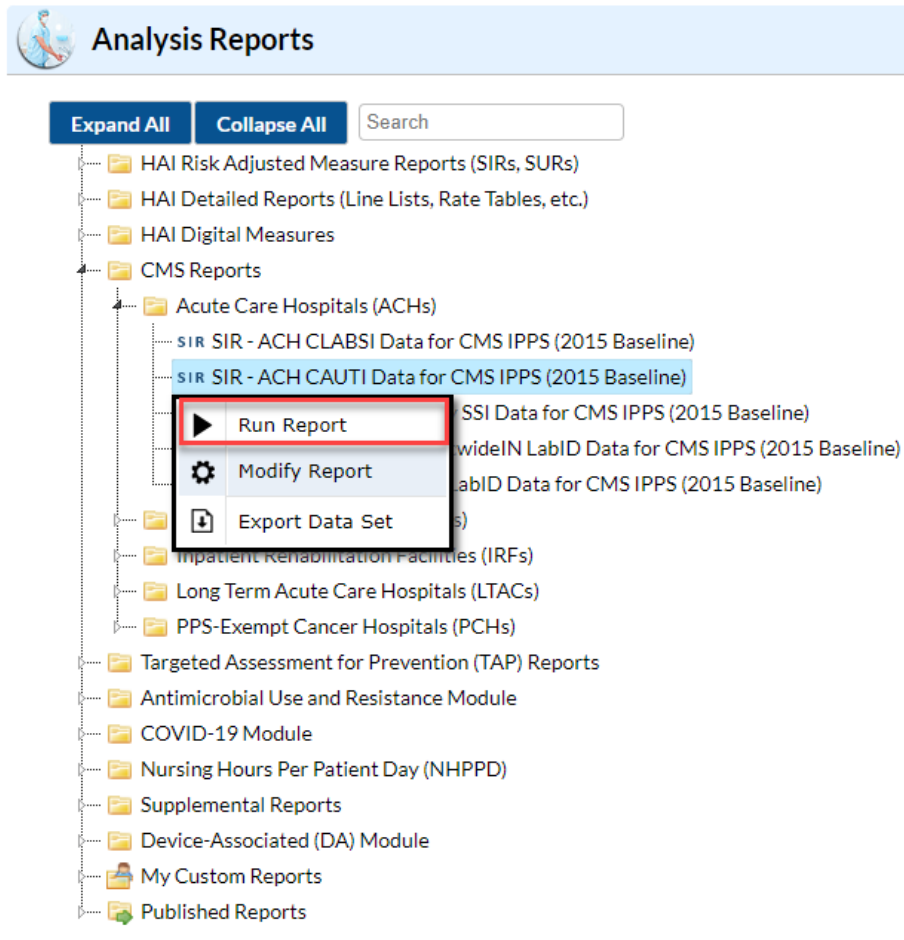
Analysis Reports

Expand All
Collapse All
Search

HAI Risk Adjusted Measure Reports (SIRs, SURs)
HAI Detailed Reports (Line Lists, Rate Tables, etc.)
HAI Digital Measures
CMS Reports
Acute Care Hospitals (ACHs)
SIR SIR - ACH CLABSI Data for CMS IPPS (2015 Baseline)
SIR SIR - ACH CAUTI Data for CMS IPPS (2015 Baseline)
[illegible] SSI Data for CMS IPPS (2015 Baseline)
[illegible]wideIN LabID Data for CMS IPPS (2015 Baseline)
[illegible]LabID Data for CMS IPPS (2015 Baseline)
Run Report
Modify Report
Export Data Set
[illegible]s)
Inpatient Rehabilitation Facilities (IRFs)
Long Term Acute Care Hospitals (LTACs)
PPS-Exempt Cancer Hospitals (PCHs)
Targeted Assessment for Prevention (TAP) Reports
Antimicrobial Use and Resistance Module
COVID-19 Module
Nursing Hours Per Patient Day (NHPPD)
Supplemental Reports
Device-Associated (DA) Module
My Custom Reports
Published Reports